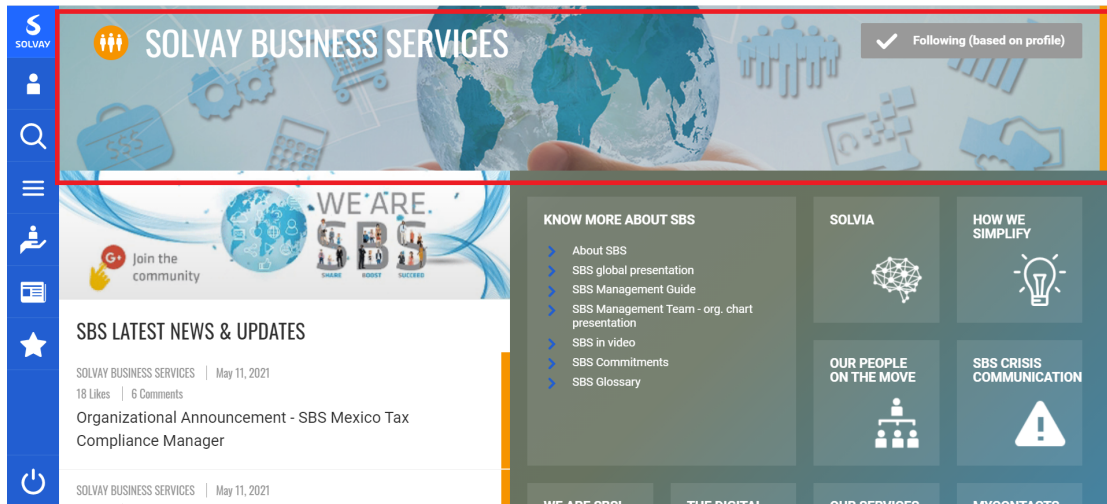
S
SOLVAY

SOLVAY BUSINESS SERVICES

Following (based on profile)

WE ARE SBS
SHARE BOOST SUCCEED

Join the community

SBS LATEST NEWS & UPDATES

SOLVAY BUSINESS SERVICES | May 11, 2021
18 Likes | 6 Comments
Organizational Announcement - SBS Mexico Tax Compliance Manager

SOLVAY BUSINESS SERVICES | May 11, 2021

KNOW MORE ABOUT SBS
About SBS
SBS global presentation
SBS Management Guide
SBS Management Team - org. chart presentation
SBS in video
SBS Commitments
SBS Glossary

SOLVIA

HOW WE SIMPLIFY

OUR PEOPLE ON THE MOVE

SBS CRISIS COMMUNICATION

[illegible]